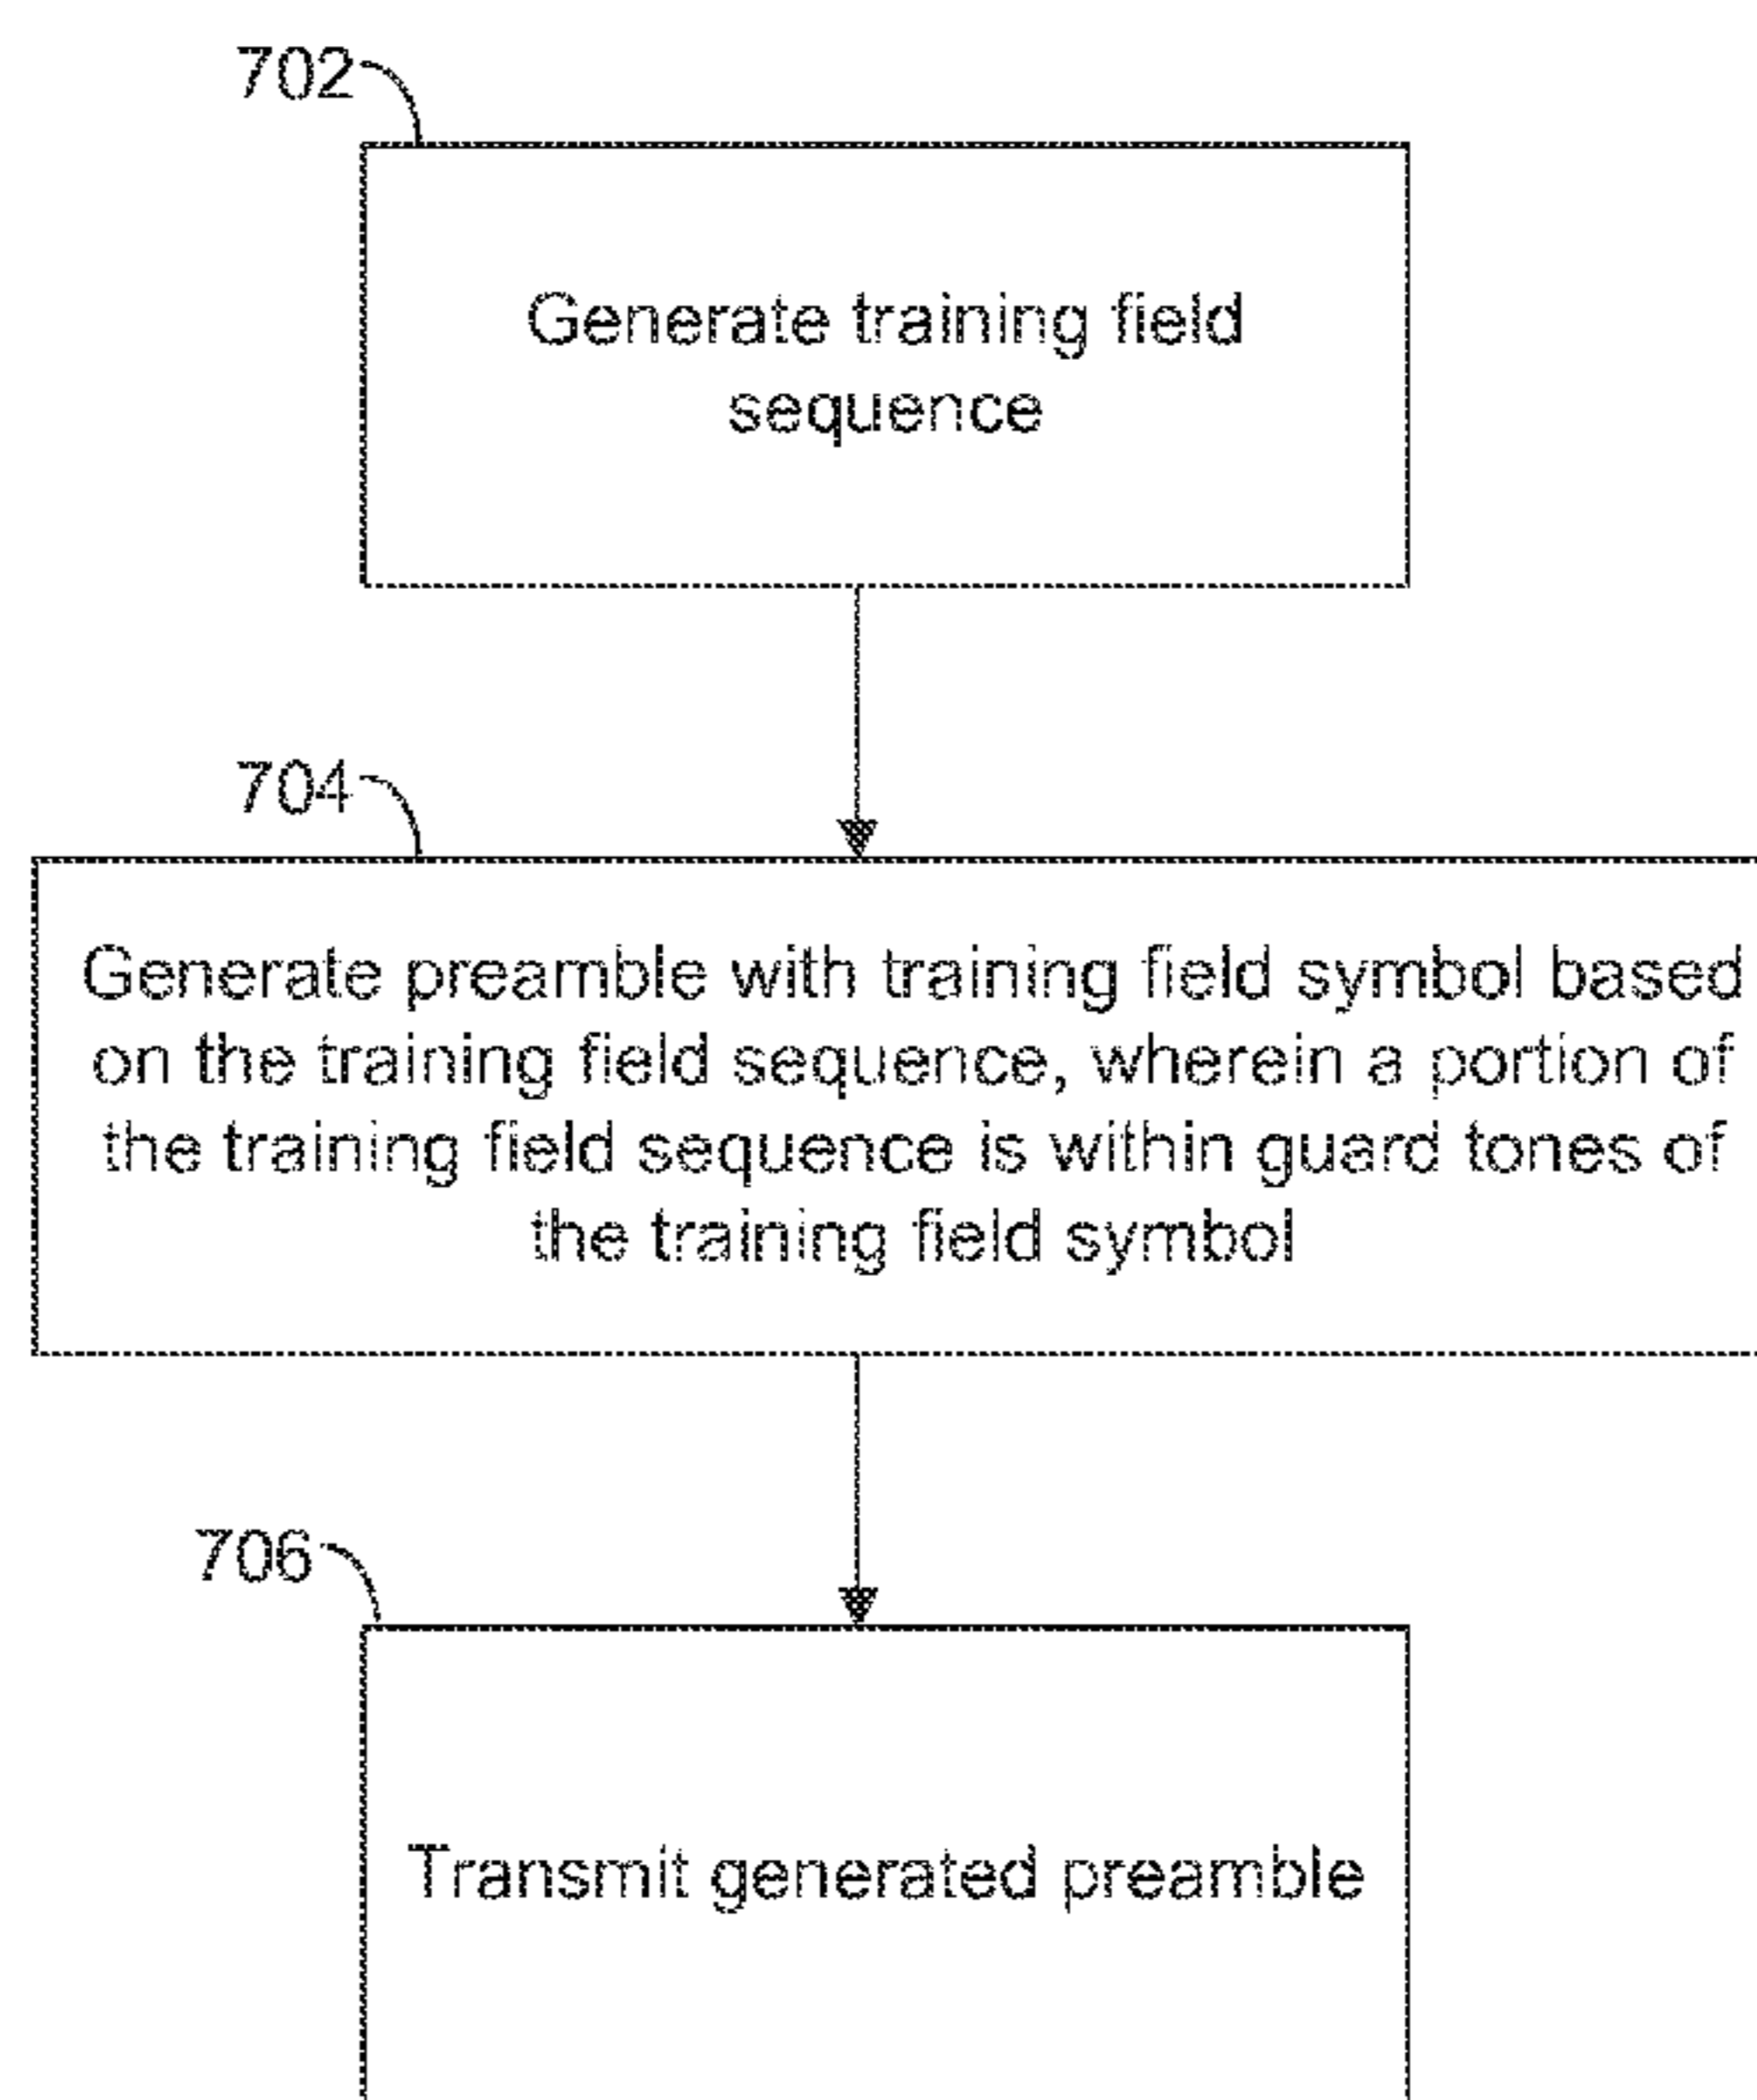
702

Generate training field sequence

704

Generate preamble with training field symbol based on the training field sequence, wherein a portion of the training field sequence is within guard tones of the training field symbol

706

Transmit generated preamble